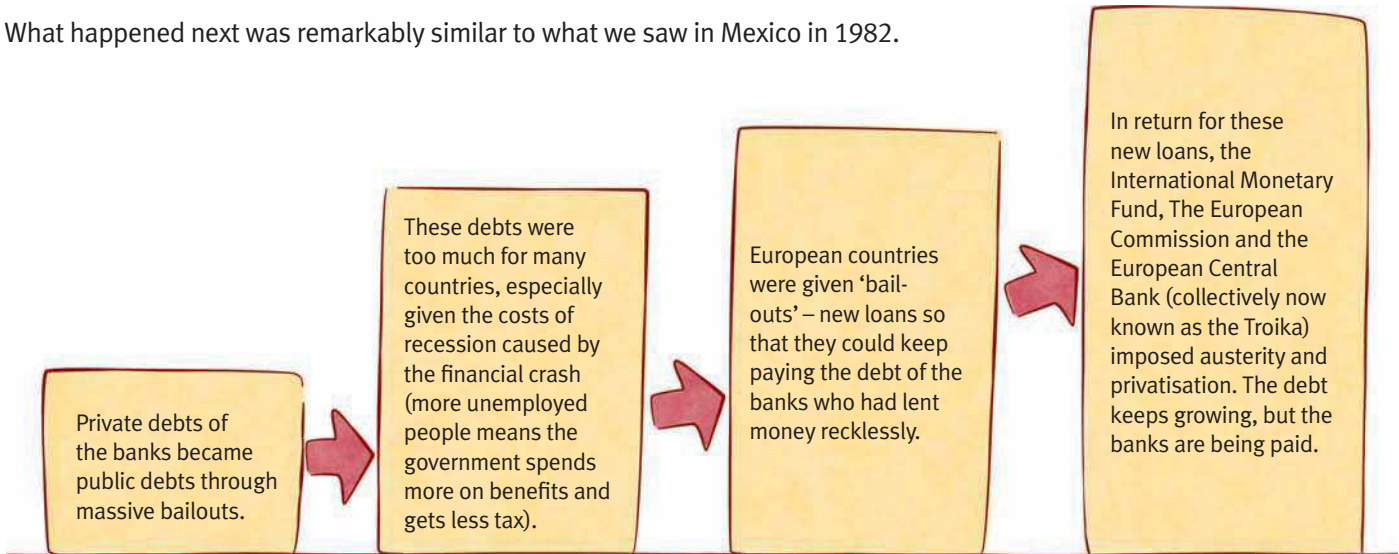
What happened next was remarkably similar to what we saw in Mexico in 1982.

Private debts of the banks became public debts through massive bailouts.

These debts were too much for many countries, especially given the costs of recession caused by the financial crash (more unemployed people means the government spends more on benefits and gets less tax).

European countries were given 'bail-outs' – new loans so that they could keep paying the debt of the banks who had lent money recklessly.

In return for these new loans, the International Monetary Fund, The European Commission and the European Central Bank (collectively now known as the Troika) imposed austerity and privatisation. The debt keeps growing, but the banks are being paid.